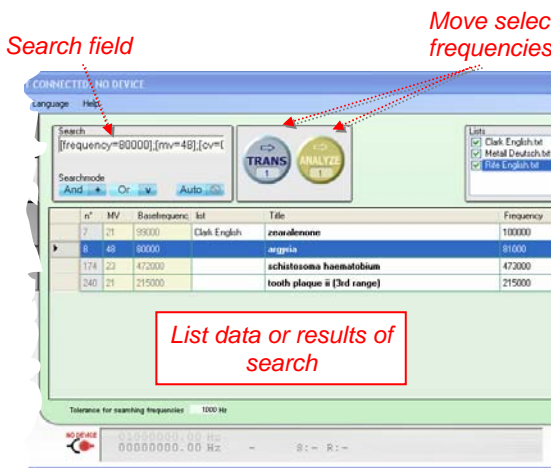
Search field

Move selec frequencies

CONNECTED: NO DEVICE

Language Help

Search
[frequency=80000];[mv=48];[cv=(

Searchmode
And Or Auto

TRANS
1

ANALYZE
1

Lists
Clark English.txt
Metall Deutsch.txt
Rife English.txt

| | n° | MV | Basefrequenc | list | Title | Frequency |
|---|---|---|---|---|---|---|
| | 7 | 21 | 99000 | Clark English | zearalenone | 100000 |
| ▸ | 8 | 48 | 80000 | | argyria | 81000 |
| | 174 | 23 | 472000 | | schistosoma haematobium | 473000 |
| | 240 | 21 | 215000 | | tooth plaque ii (3rd range) | 215000 |

List data or results of search

Tolerance for searching frequencies 1000 Hz

NO DEVICE

01000000.00 Hz
00000000.00 Hz - S:- R:-